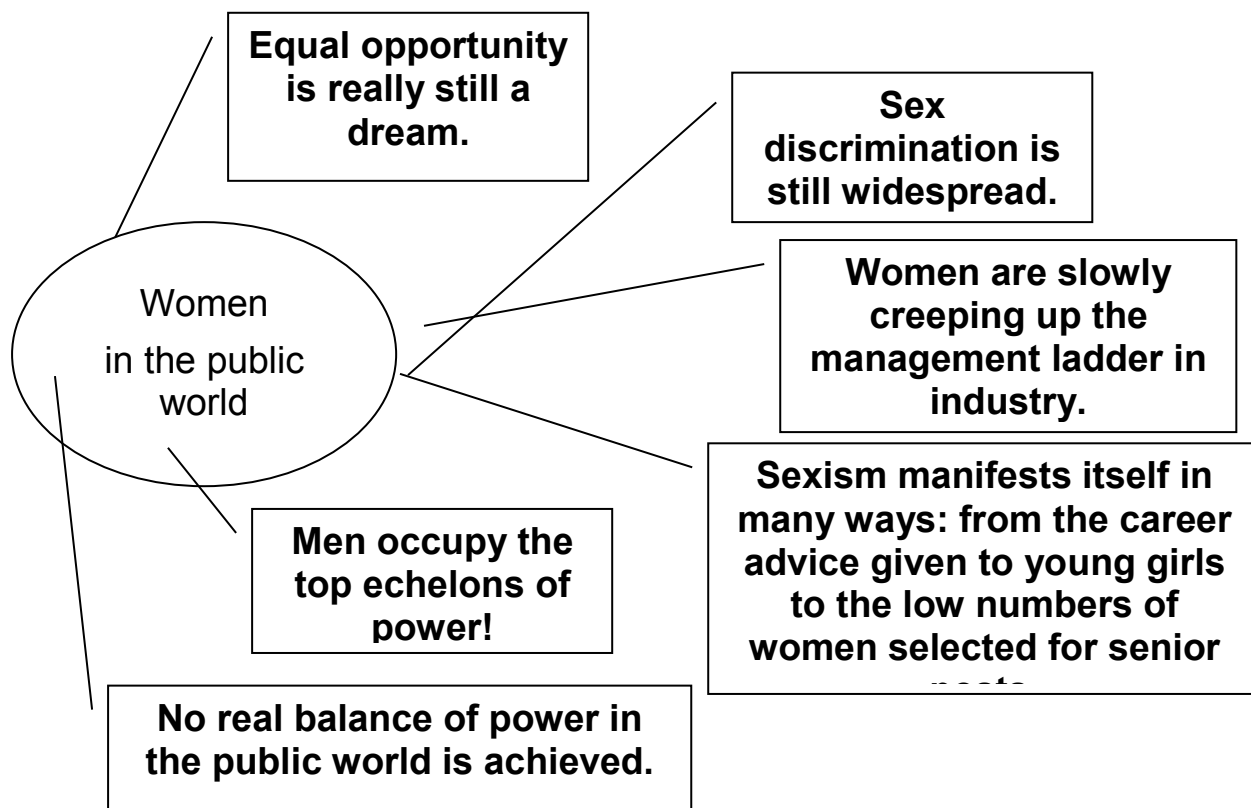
Equal opportunity is really still a dream.

Sex discrimination is still widespread.

Women in the public world

Women are slowly creeping up the management ladder in industry.

Sexism manifests itself in many ways: from the career advice given to young girls to the low numbers of women selected for senior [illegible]

Men occupy the top echelons of power!

No real balance of power in the public world is achieved.